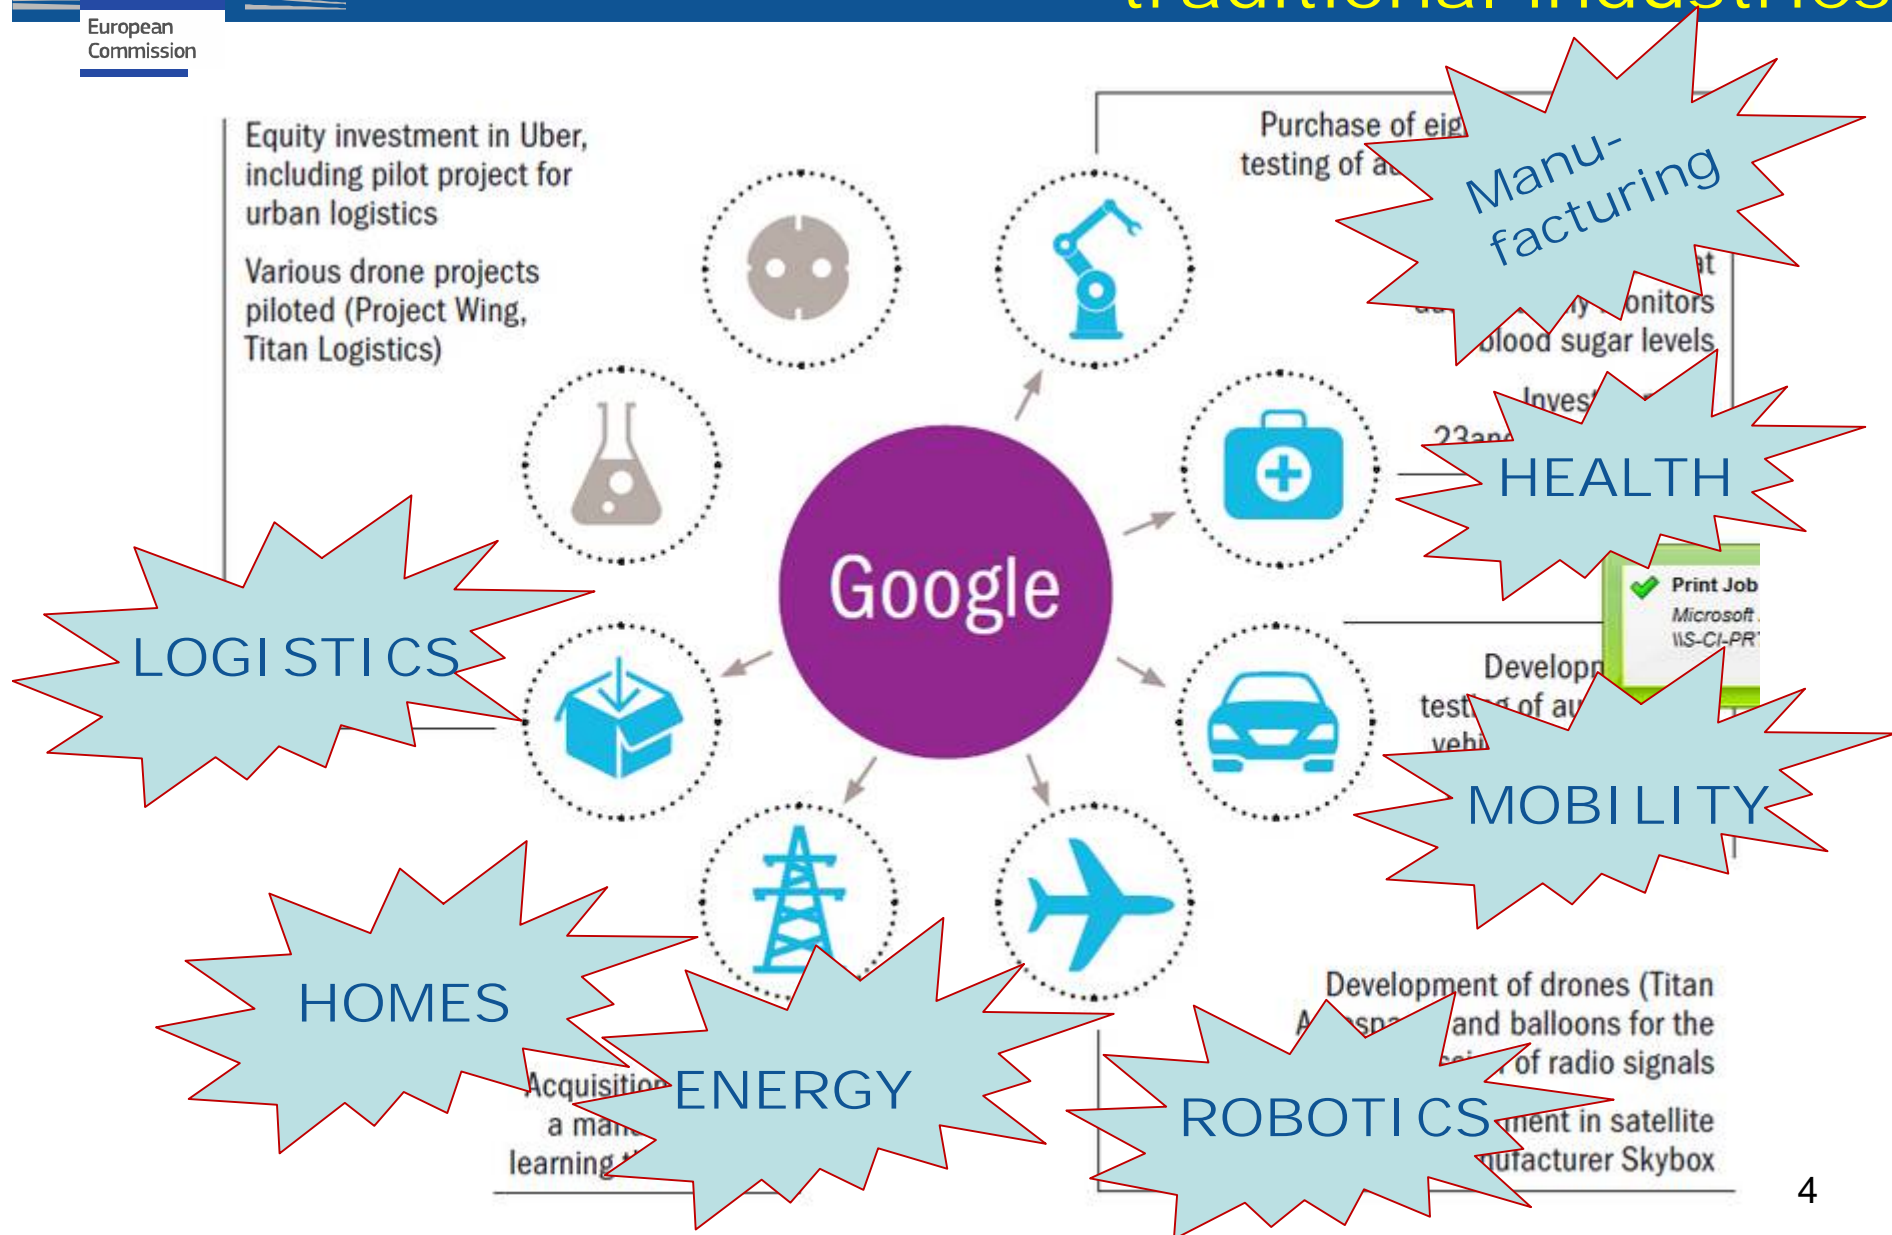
European Commission

traditional industries

Equity investment in Uber, including pilot project for urban logistics

Various drone projects piloted (Project Wing, Titan Logistics)

Purchase of eig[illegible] testing of a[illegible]

Manu-facturing

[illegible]at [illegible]y monitors blood sugar levels

Inves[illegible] 23an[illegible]

HEALTH

Print Job
Microsoft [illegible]
\\S-CI-PR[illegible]

Google

LOGISTICS

Developm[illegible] testing of au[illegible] vehi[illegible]

MOBILITY

HOMES

Acquisition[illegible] a ma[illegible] learning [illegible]

ENERGY

Development of drones (Titan A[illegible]sp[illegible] and balloons for the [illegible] of radio signals

ROBOTICS

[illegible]ment in satellite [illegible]ufacturer Skybox

4